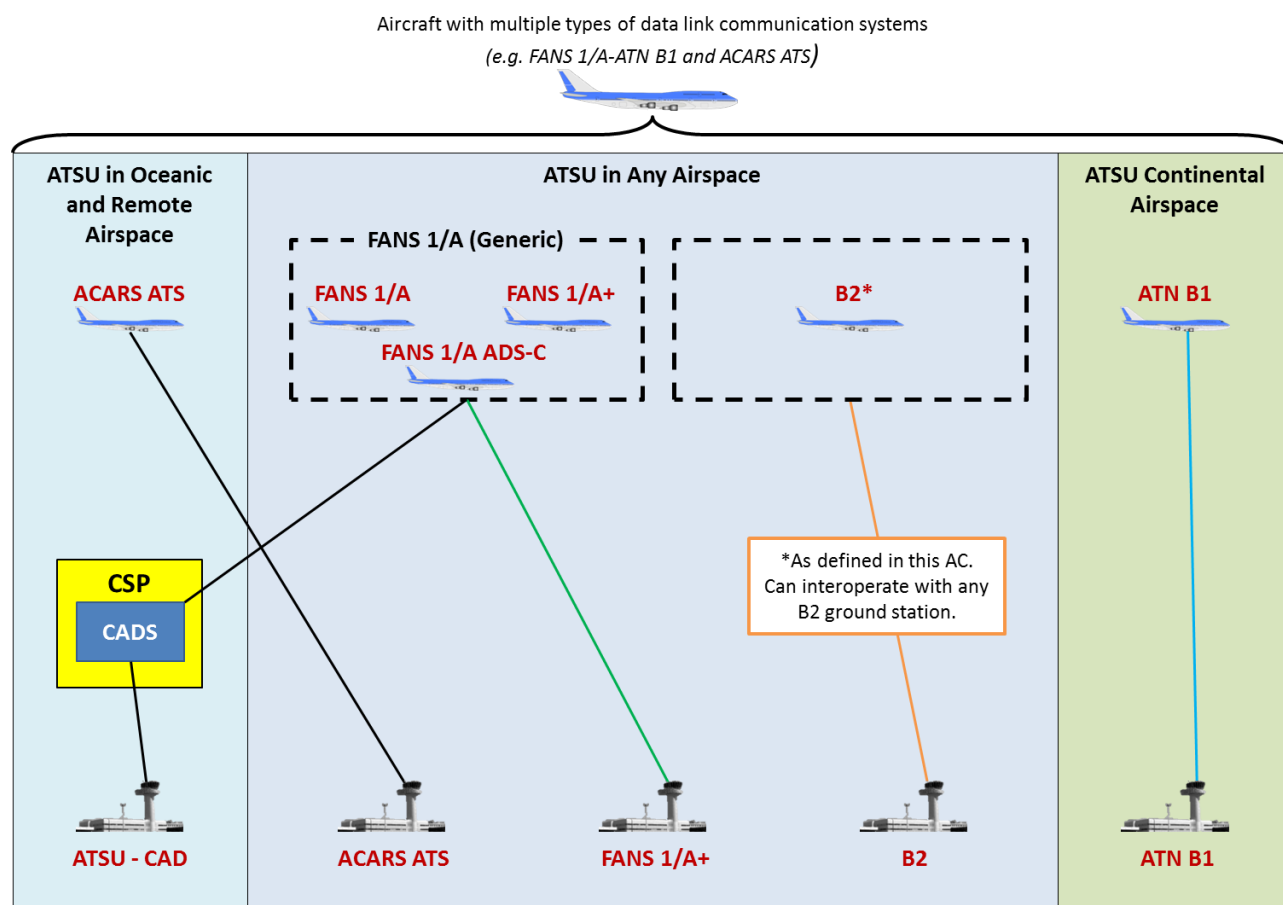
Aircraft with multiple types of data link communication systems
(e.g. FANS 1/A-ATN B1 and ACARS ATS)

ATSU in Oceanic and Remote Airspace

ATSU in Any Airspace

ATSU Continental Airspace

FANS 1/A (Generic)

ACARS ATS

FANS 1/A

FANS 1/A+

FANS 1/A ADS-C

B2*

ATN B1

CSP

CADS

*As defined in this AC. Can interoperate with any B2 ground station.

ATSU - CAD

ACARS ATS

FANS 1/A+

B2

ATN B1